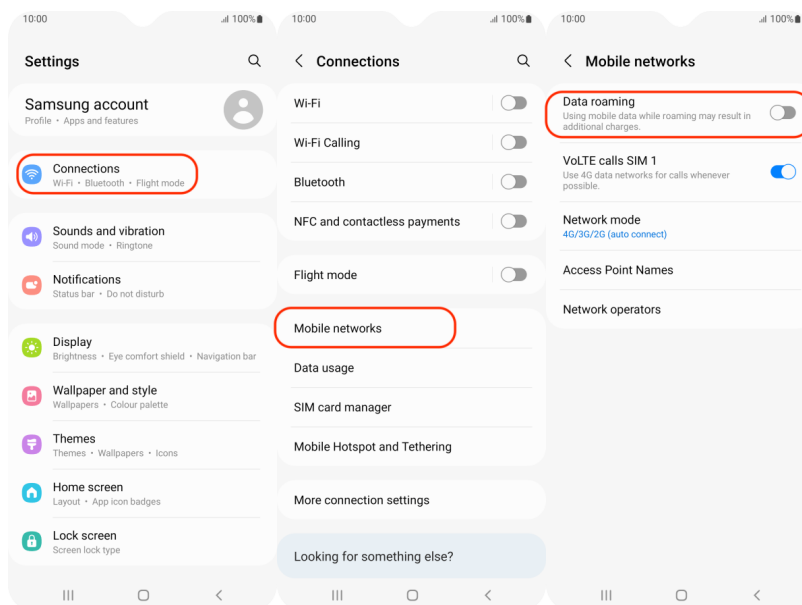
10:00 100%

Settings

Samsung account
Profile • Apps and features

Connections
Wi-Fi • Bluetooth • Flight mode

Sounds and vibration
Sound mode • Ringtone

Notifications
Status bar • Do not disturb

Display
Brightness • Eye comfort shield • Navigation bar

Wallpaper and style
Wallpapers • Colour palette

Themes
Themes • Wallpapers • Icons

Home screen
Layout • App icon badges

Lock screen
Screen lock type

10:00 100%

< Connections

Wi-Fi

Wi-Fi Calling

Bluetooth

NFC and contactless payments

Flight mode

Mobile networks

Data usage

SIM card manager

Mobile Hotspot and Tethering

More connection settings

Looking for something else?

10:00 100%

< Mobile networks

Data roaming
Using mobile data while roaming may result in additional charges.

VoLTE calls SIM 1
Use 4G data networks for calls whenever possible.

Network mode
4G/3G/2G (auto connect)

Access Point Names

Network operators